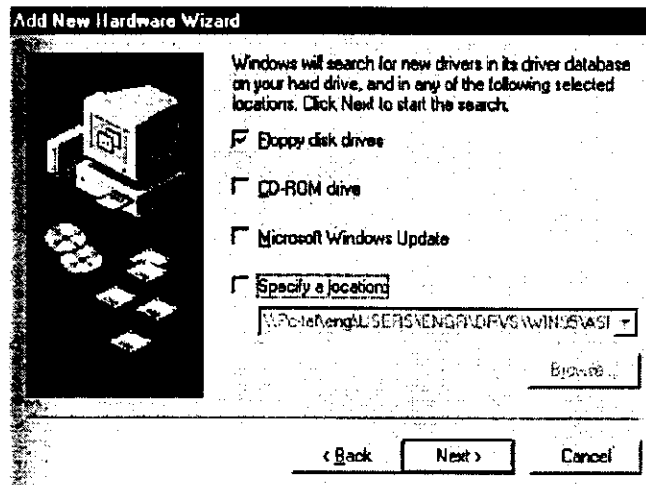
Add New Hardware Wizard

Windows will search for new drivers in its driver database on your hard drive, and in any of the following selected locations. Click Next to start the search.

Floppy disk drives

CD-ROM drive

Microsoft Windows Update

Specify a location:

\\Pc-tel\eng\USERS\ENGR\DEVS\WIN95\ASI

Browse...

< Back

Next >

Cancel